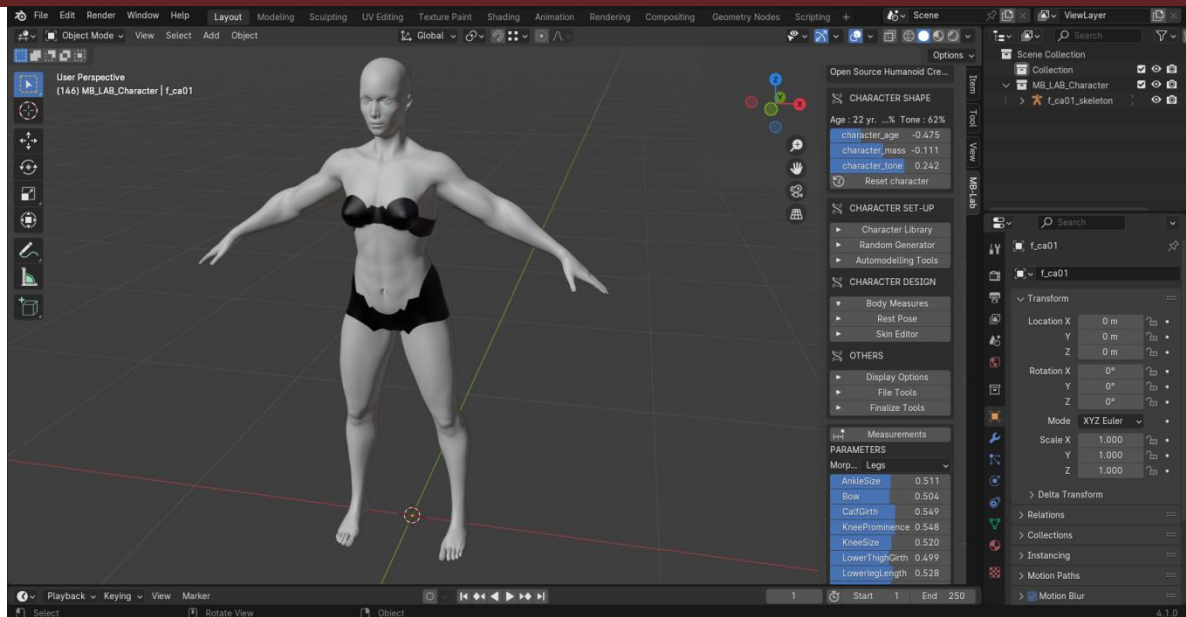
File Edit Render Window Help Layout Modeling Sculpting UV Editing Texture Paint Shading Animation Rendering Compositing Geometry Nodes Scripting + Scene ViewLayer

Object Mode View Select Add Object Global Options

User Perspective
(146) MB_LAB_Character | f_ca01

Open Source Humanoid Cre...
CHARACTER SHAPE
Age : 22 yr. ...% Tone : 62%
character_age -0.475
character_mass -0.111
character_tone 0.242
Reset character
CHARACTER SET-UP
Character Library
Random Generator
Automodelling Tools
CHARACTER DESIGN
Body Measures
Rest Pose
Skin Editor
OTHERS
Display Options
File Tools
Finalize Tools
Measurements
PARAMETERS
Morp... Legs
AnkleSize 0.511
Bow 0.504
CalfGirth 0.549
KneeProminence 0.548
KneeSize 0.520
LowerThighGirth 0.499
LowerlegLength 0.528

Item Tool View MB-Lab

Search
Scene Collection
Collection
MB_LAB_Character
f_ca01_skeleton

Search
f_ca01
f_ca01
Transform
Location X 0 m
Y 0 m
Z 0 m
Rotation X 0°
Y 0°
Z 0°
Mode XYZ Euler
Scale X 1.000
Y 1.000
Z 1.000
> Delta Transform
> Relations
> Collections
> Instancing
> Motion Paths
> Motion Blur

Playback Keying View Marker 1 Start 1 End 250
Select Rotate View Object 4.1.0